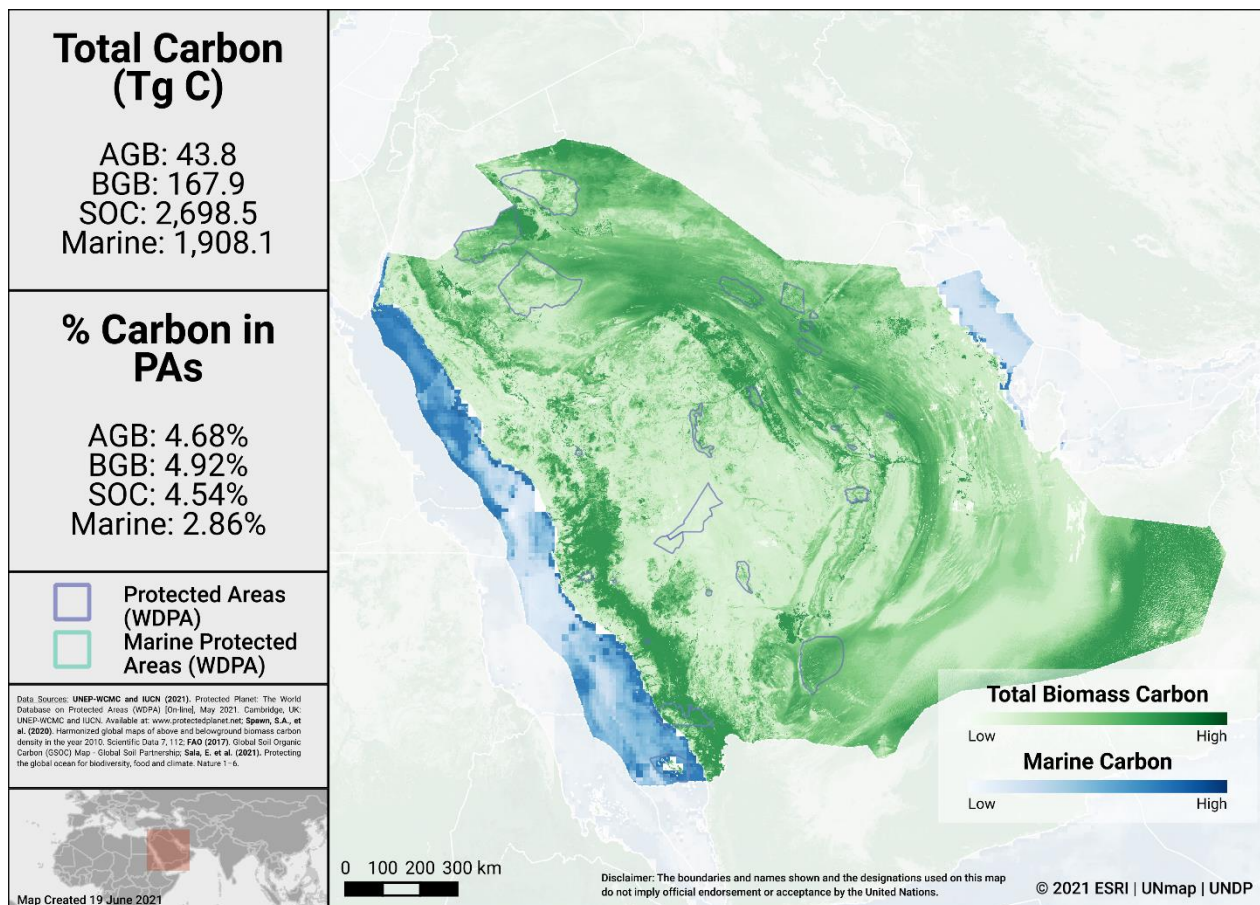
Total Carbon (Tg C)

AGB: 43.8
BGB: 167.9
SOC: 2,698.5
Marine: 1,908.1

% Carbon in PAs

AGB: 4.68%
BGB: 4.92%
SOC: 4.54%
Marine: 2.86%

Protected Areas (WDPA)
Marine Protected Areas (WDPA)

Data Sources: UNEP-WCMC and IUCN (2021). Protected Planet: The World Database on Protected Areas (WDPA) [On-line], May 2021. Cambridge, UK: UNEP-WCMC and IUCN. Available at: www.protectedplanet.net; Spawn, S.A., et al. (2020). Harmonized global maps of above and belowground biomass carbon density in the year 2010. Scientific Data 7, 112; FAO (2017). Global Soil Organic Carbon (GSOC) Map - Global Soil Partnership; Sala, E. et al. (2021). Protecting the global ocean for biodiversity, food and climate. Nature 1-6.

Map Created 19 June 2021

Total Biomass Carbon
Low High
Marine Carbon
Low High

0 100 200 300 km

Disclaimer: The boundaries and names shown and the designations used on this map do not imply official endorsement or acceptance by the United Nations.

© 2021 ESRI | UNmap | UNDP